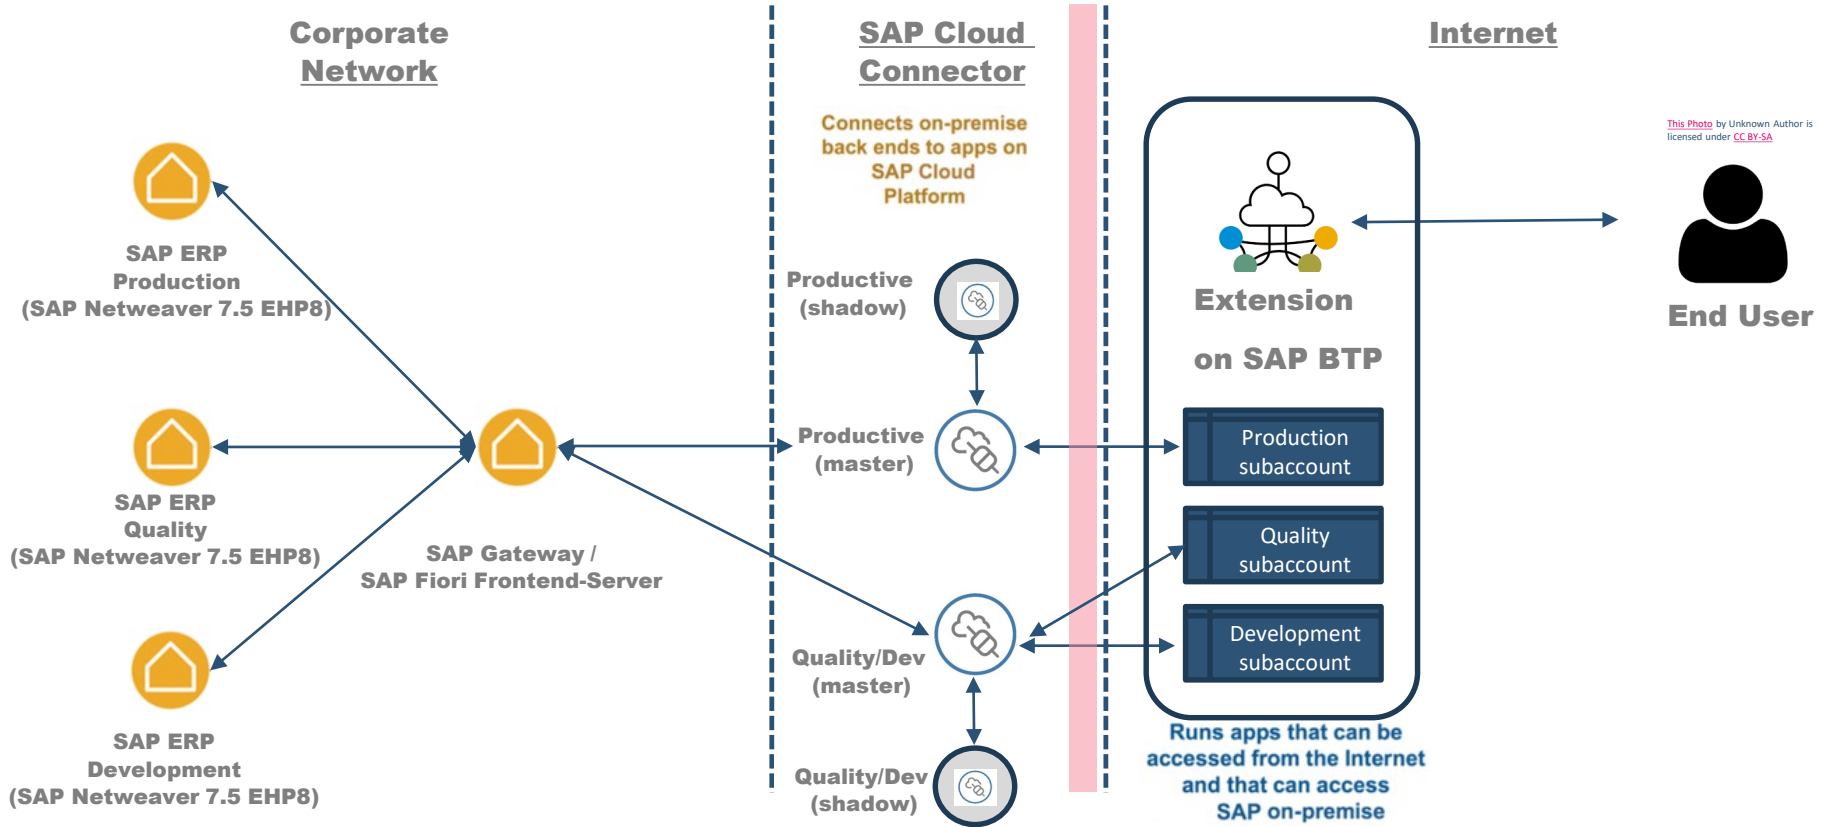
Corporate Network

SAP Cloud Connector

Internet

Connects on-premise back ends to apps on SAP Cloud Platform

This Photo by Unknown Author is licensed under CC BY-SA

SAP ERP Production (SAP Netweaver 7.5 EHP8)

Productive (shadow)

Extension

on SAP BTP

End User

Productive (master)

Production subaccount

SAP ERP Quality (SAP Netweaver 7.5 EHP8)

SAP Gateway / SAP Fiori Frontend-Server

Quality subaccount

Development subaccount

Quality/Dev (master)

SAP ERP Development (SAP Netweaver 7.5 EHP8)

Quality/Dev (shadow)

Runs apps that can be accessed from the Internet and that can access SAP on-premise